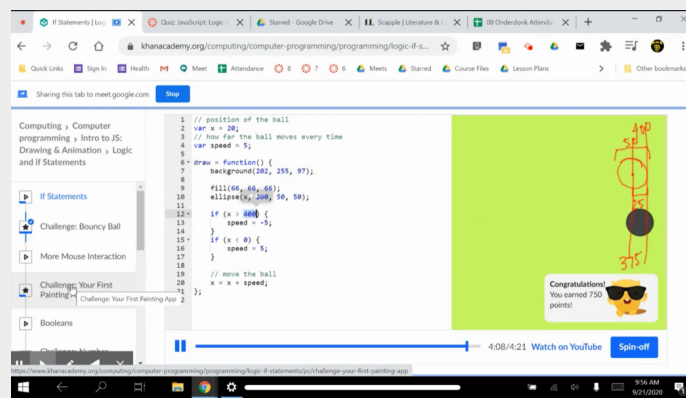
If Statements | Lo
Quiz: JavaScript: Logic
Starred - Google Drive
Scapple | Literature &
00 Onderdonk Attenda

khanacademy.org/computing/computer-programming/programming/logic-if-s...

Quick Links  Sign In  Health  Meet  Attendance  8  7  6  Meets  Starred  Course Files  Lesson Plans  Other bookmarks

Sharing this tab to meet.google.com  Stop

Computing › Computer programming › Intro to JS: Drawing & Animation › Logic and if Statements

If Statements
Challenge: Bouncy Ball
More Mouse Interaction
Challenge: Your First Painting
Challenge: Your First Painting App
Booleans

```
1  // position of the ball
2  var x = 20;
3  // how far the ball moves every time
4  var speed = 5;
5
6  draw = function() {
7      background(202, 255, 97);
8
9      fill(66, 66, 66);
10     ellipse(x, 200, 50, 50);
11
12     if (x > 400) {
13         speed = -5;
14     }
15     if (x < 0) {
16         speed = 5;
17     }
18
19     // move the ball
20     x = x + speed;
21 };
22
```

400
50
25
375

Congratulations!
You earned 750 points!

4:08/4:21  Watch on YouTube  Spin-off

https://www.khanacademy.org/computing/computer-programming/programming/logic-if-statements/pc/challenge-your-first-painting-app

9:56 AM
9/21/2020